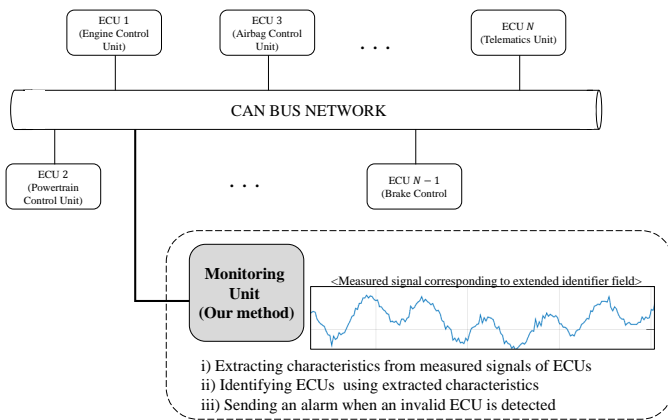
ECU 1
(Engine Control Unit)

ECU 3
(Airbag Control Unit)

. . .

ECU $N$
(Telematics Unit)

CAN BUS NETWORK

ECU 2
(Powertrain Control Unit)

. . .

ECU $N-1$
(Brake Control)

Monitoring Unit
(Our method)

<Measured signal corresponding to extended identifier field>

i) Extracting characteristics from measured signals of ECUs
ii) Identifying ECUs using extracted characteristics
iii) Sending an alarm when an invalid ECU is detected